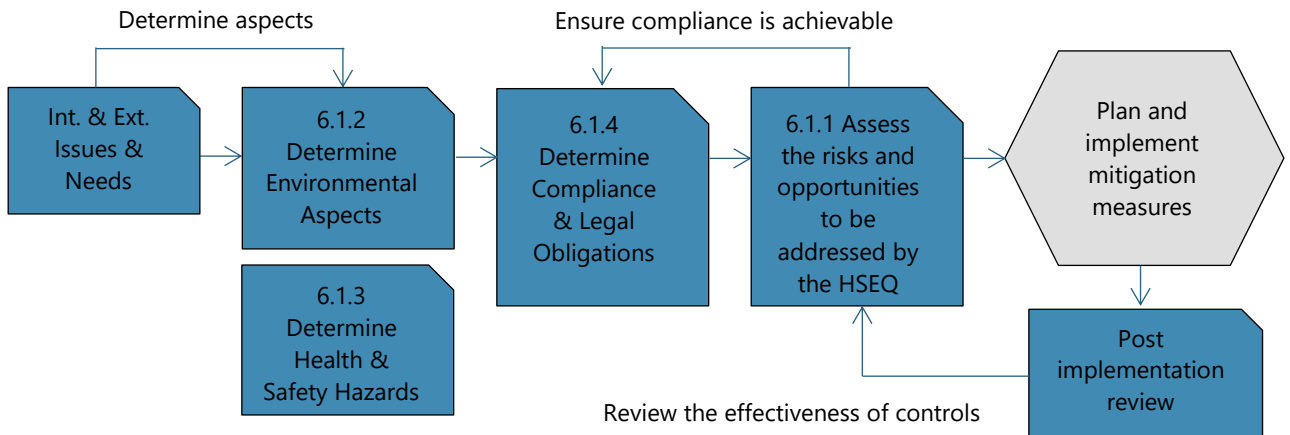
Determine aspects

Ensure compliance is achievable

Int. & Ext. Issues & Needs

6.1.2 Determine Environmental Aspects

6.1.3 Determine Health & Safety Hazards

6.1.4 Determine Compliance & Legal Obligations

6.1.1 Assess the risks and opportunities to be addressed by the HSEQ

Plan and implement mitigation measures

Post implementation review

Review the effectiveness of controls